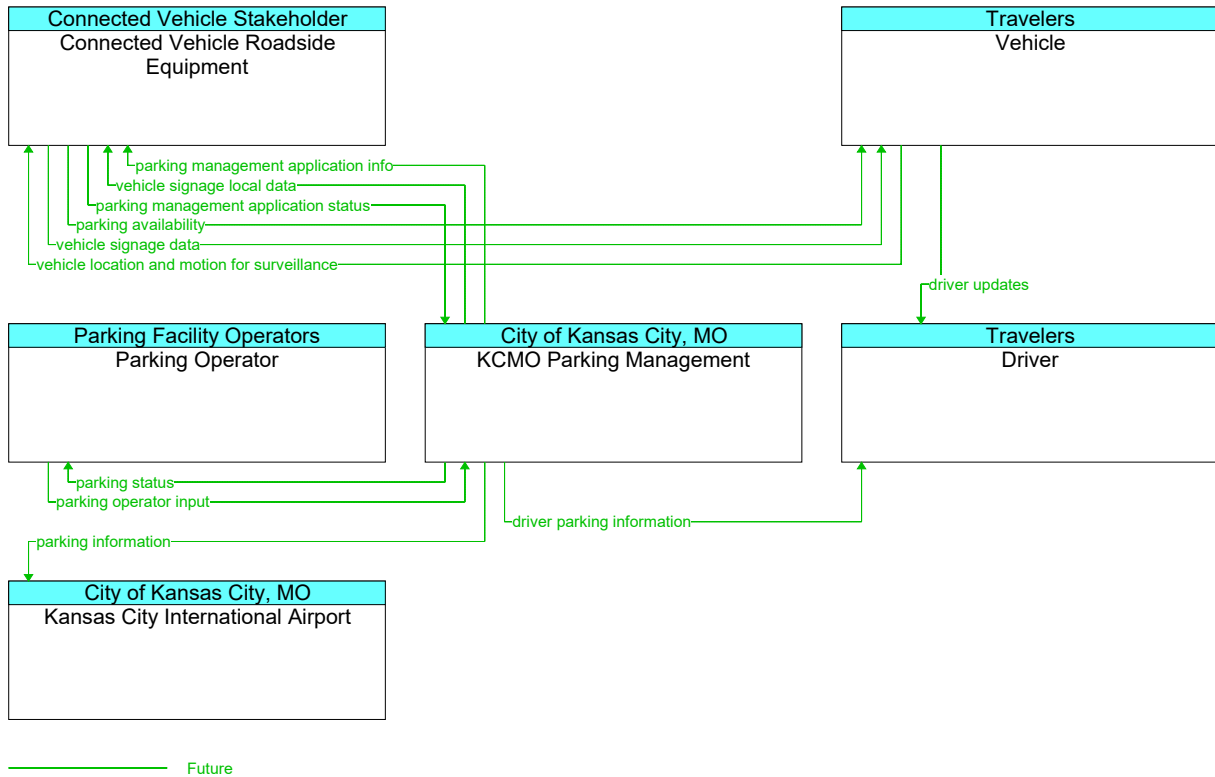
Connected Vehicle Stakeholder
Connected Vehicle Roadside Equipment

Travelers
Vehicle

parking management application info
vehicle signage local data
parking management application status
parking availability
vehicle signage data
vehicle location and motion for surveillance

driver updates

Parking Facility Operators
Parking Operator

City of Kansas City, MO
KCMO Parking Management

Travelers
Driver

parking status
parking operator input
driver parking information
parking information

City of Kansas City, MO
Kansas City International Airport

Future